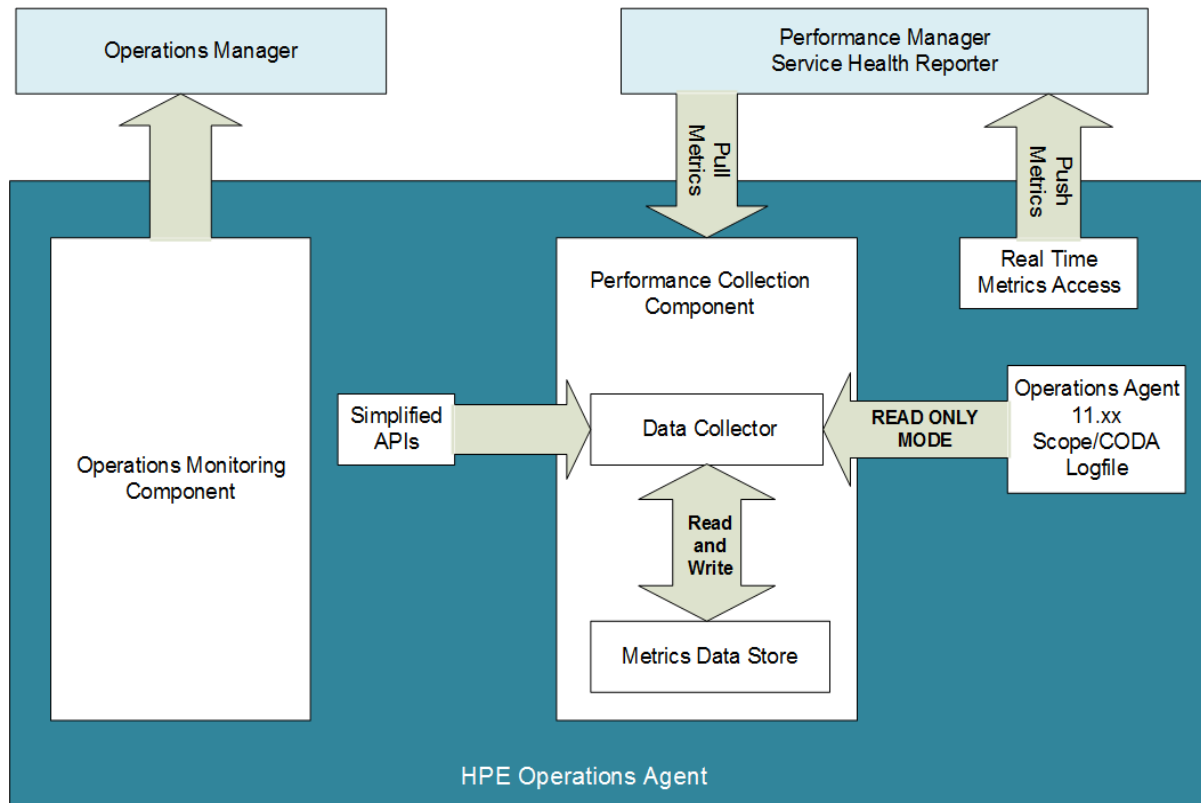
Operations Manager

Performance Manager
Service Health Reporter

Pull Metrics

Push Metrics

Real Time Metrics Access

Performance Collection Component

Operations Agent 11.xx Scope/CODA Logfile

Simplified APIs

Data Collector

READ ONLY MODE

Operations Monitoring Component

Read and Write

Metrics Data Store

HPE Operations Agent